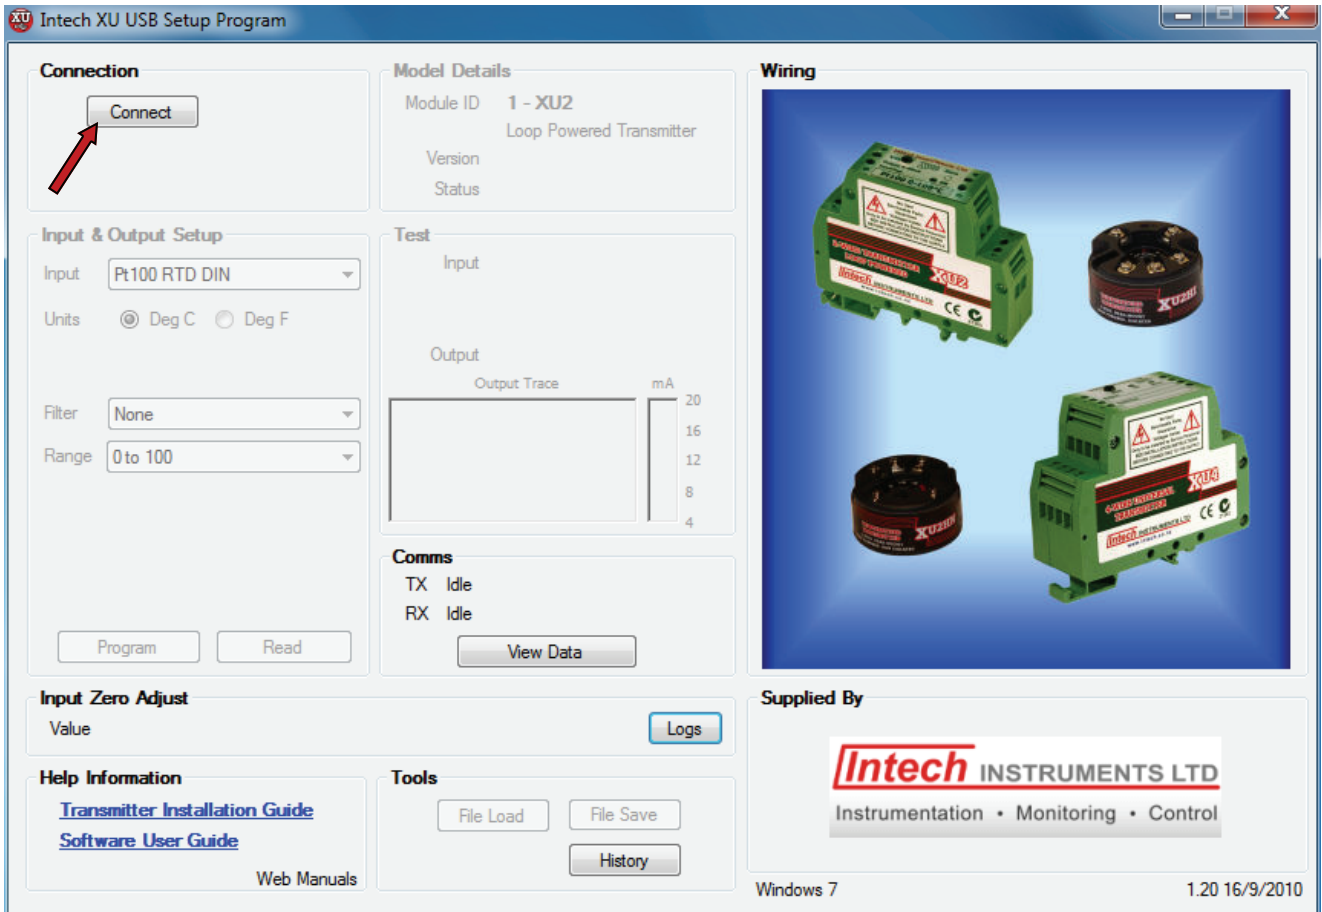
Intech XU USB Setup Program

Connection

Connect

Model Details

Module ID 1 - XU2

Loop Powered Transmitter

Version

Status

Wiring

Input & Output Setup

Input Pt100 RTD DIN

Units Deg C Deg F

Filter None

Range 0 to 100

Program Read

Test

Input

Output

Output Trace

mA

20

16

12

8

4

Comms

TX Idle

RX Idle

View Data

Input Zero Adjust

Value

Logs

Supplied By

Intech INSTRUMENTS LTD

Instrumentation • Monitoring • Control

Help Information

Transmitter Installation Guide

Software User Guide

Web Manuals

Tools

File Load File Save

History

Windows 7

1.20 16/9/2010